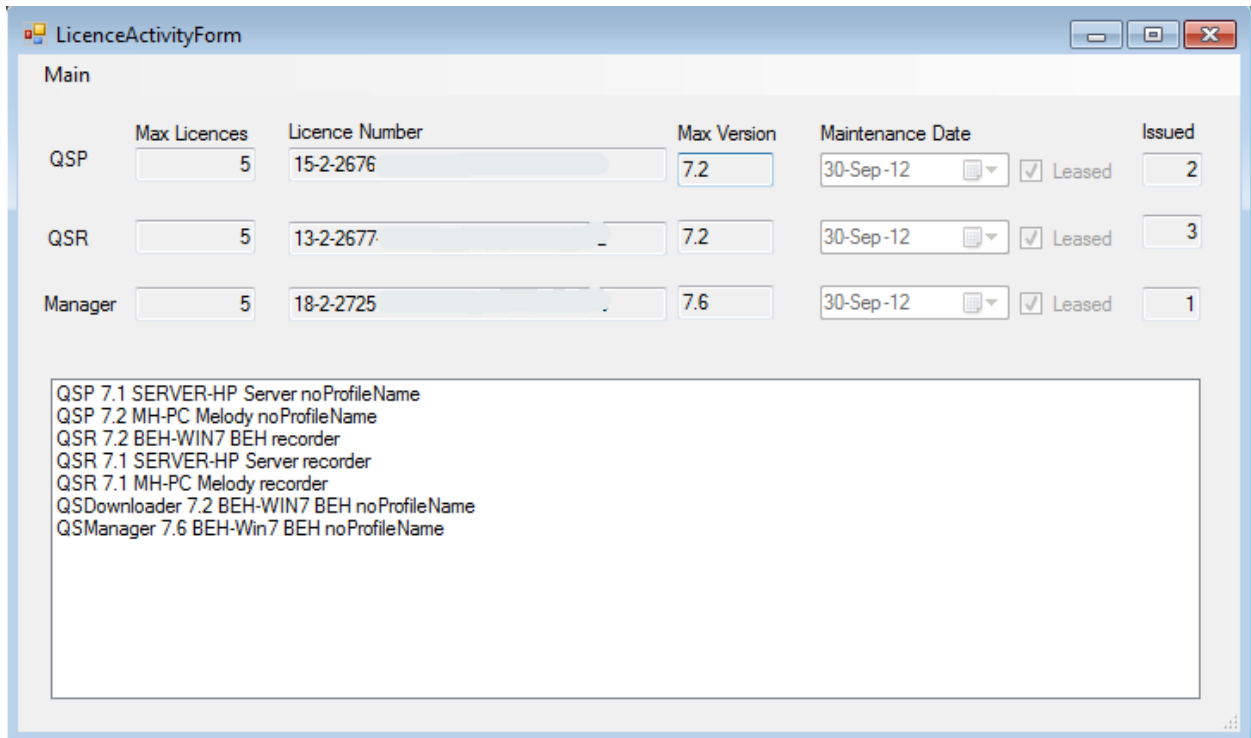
LicenceActivityForm

Main

| | Max Licences | Licence Number | Max Version | Maintenance Date | | Issued |
|---|---|---|---|---|---|---|
| QSP | 5 | 15-2-2676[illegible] | 7.2 | 30-Sep-12 | Leased | 2 |
| QSR | 5 | 13-2-2677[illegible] | 7.2 | 30-Sep-12 | Leased | 3 |
| Manager | 5 | 18-2-2725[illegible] | 7.6 | 30-Sep-12 | Leased | 1 |

QSP 7.1 SERVER-HP Server noProfileName
QSP 7.2 MH-PC Melody noProfileName
QSR 7.2 BEH-WIN7 BEH recorder
QSR 7.1 SERVER-HP Server recorder
QSR 7.1 MH-PC Melody recorder
QSDownloader 7.2 BEH-WIN7 BEH noProfileName
QSManager 7.6 BEH-Win7 BEH noProfileName